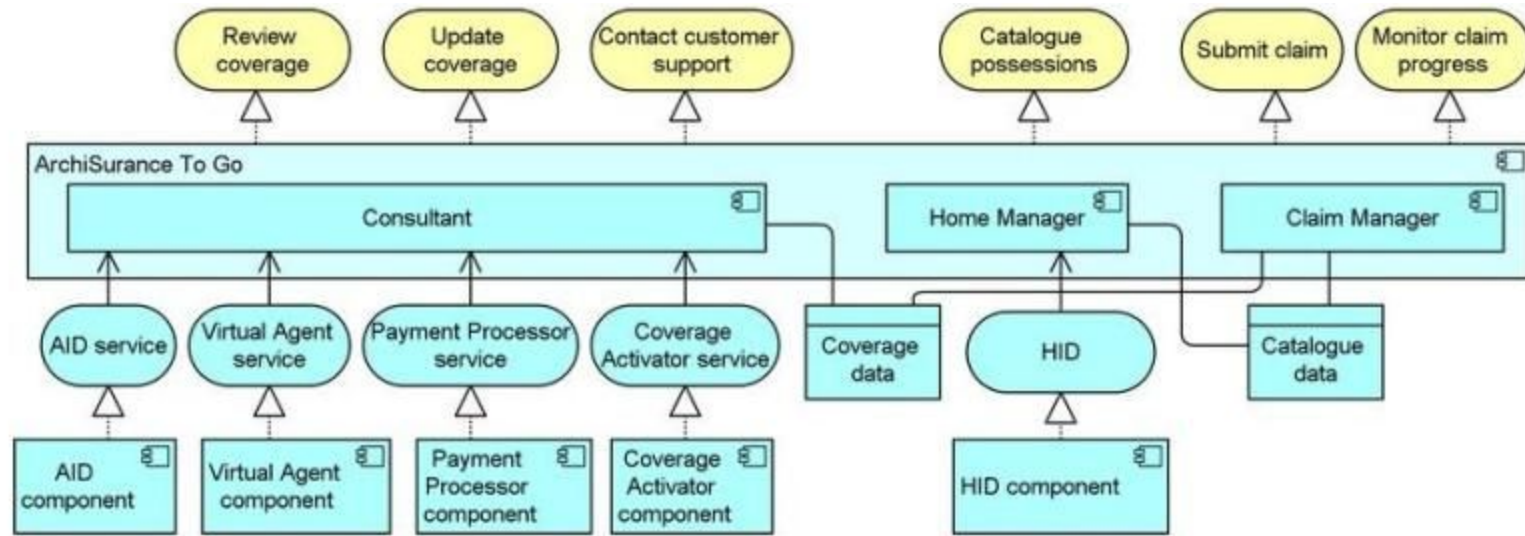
Review coverage

Update coverage

Contact customer support

Catalogue possessions

Submit claim

Monitor claim progress

ArchiSurance To Go

Consultant

Home Manager

Claim Manager

AID service

Virtual Agent service

Payment Processor service

Coverage Activator service

Coverage data

HID

Catalogue data

AID component

Virtual Agent component

Payment Processor component

Coverage Activator component

HID component